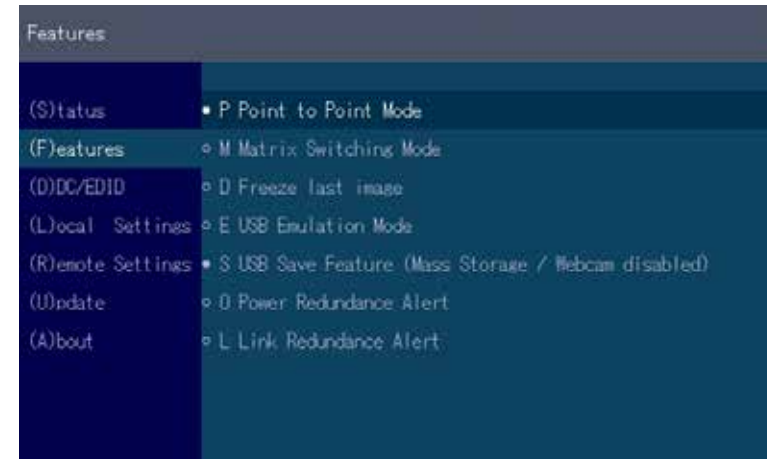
Features

(S)tatus
(F)eatures
(D)DC/EDID
(L)ocal Settings
(R)emote Settings
(U)pdate
(A)bout

• P Point to Point Mode
◦ M Matrix Switching Mode
◦ D Freeze last image
◦ E USB Emulation Mode
• S USB Save Feature (Mass Storage / Webcam disabled)
◦ O Power Redundance Alert
◦ L Link Redundance Alert